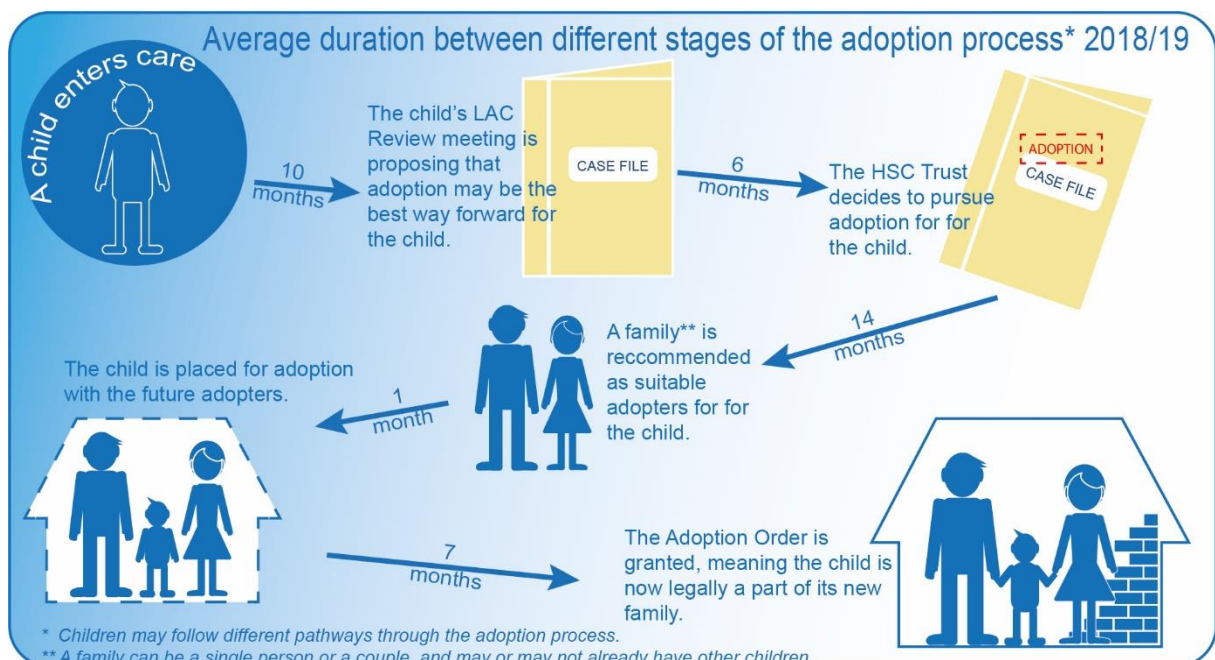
Average duration between different stages of the adoption process* 2018/19

A child enters care

10 months

The child's LAC Review meeting is proposing that adoption may be the best way forward for the child.

CASE FILE

6 months

The HSC Trust decides to pursue adoption for for the child.

ADOPTION

CASE FILE

14 months

A family** is reccommended as suitable adopters for for the child.

1 month

The child is placed for adoption with the future adopters.

7 months

The Adoption Order is granted, meaning the child is now legally a part of its new family.

* Children may follow different pathways through the adoption process.

** A family can be a single person or a couple, and may or may not already have other children